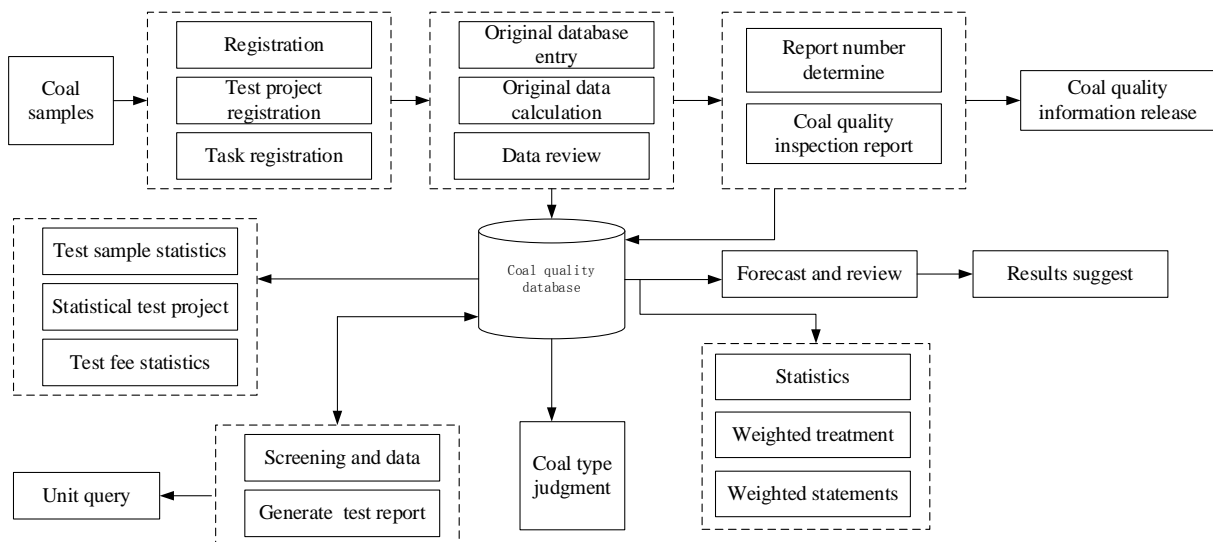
Coal samples

Registration

Test project registration

Task registration

Original database entry

Original data calculation

Data review

Report number determine

Coal quality inspection report

Coal quality information release

Test sample statistics

Statistical test project

Test fee statistics

Coal quality database

Forecast and review

Results suggest

Statistics

Weighted treatment

Weighted statements

Screening and data

Generate test report

Unit query

Coal type judgment